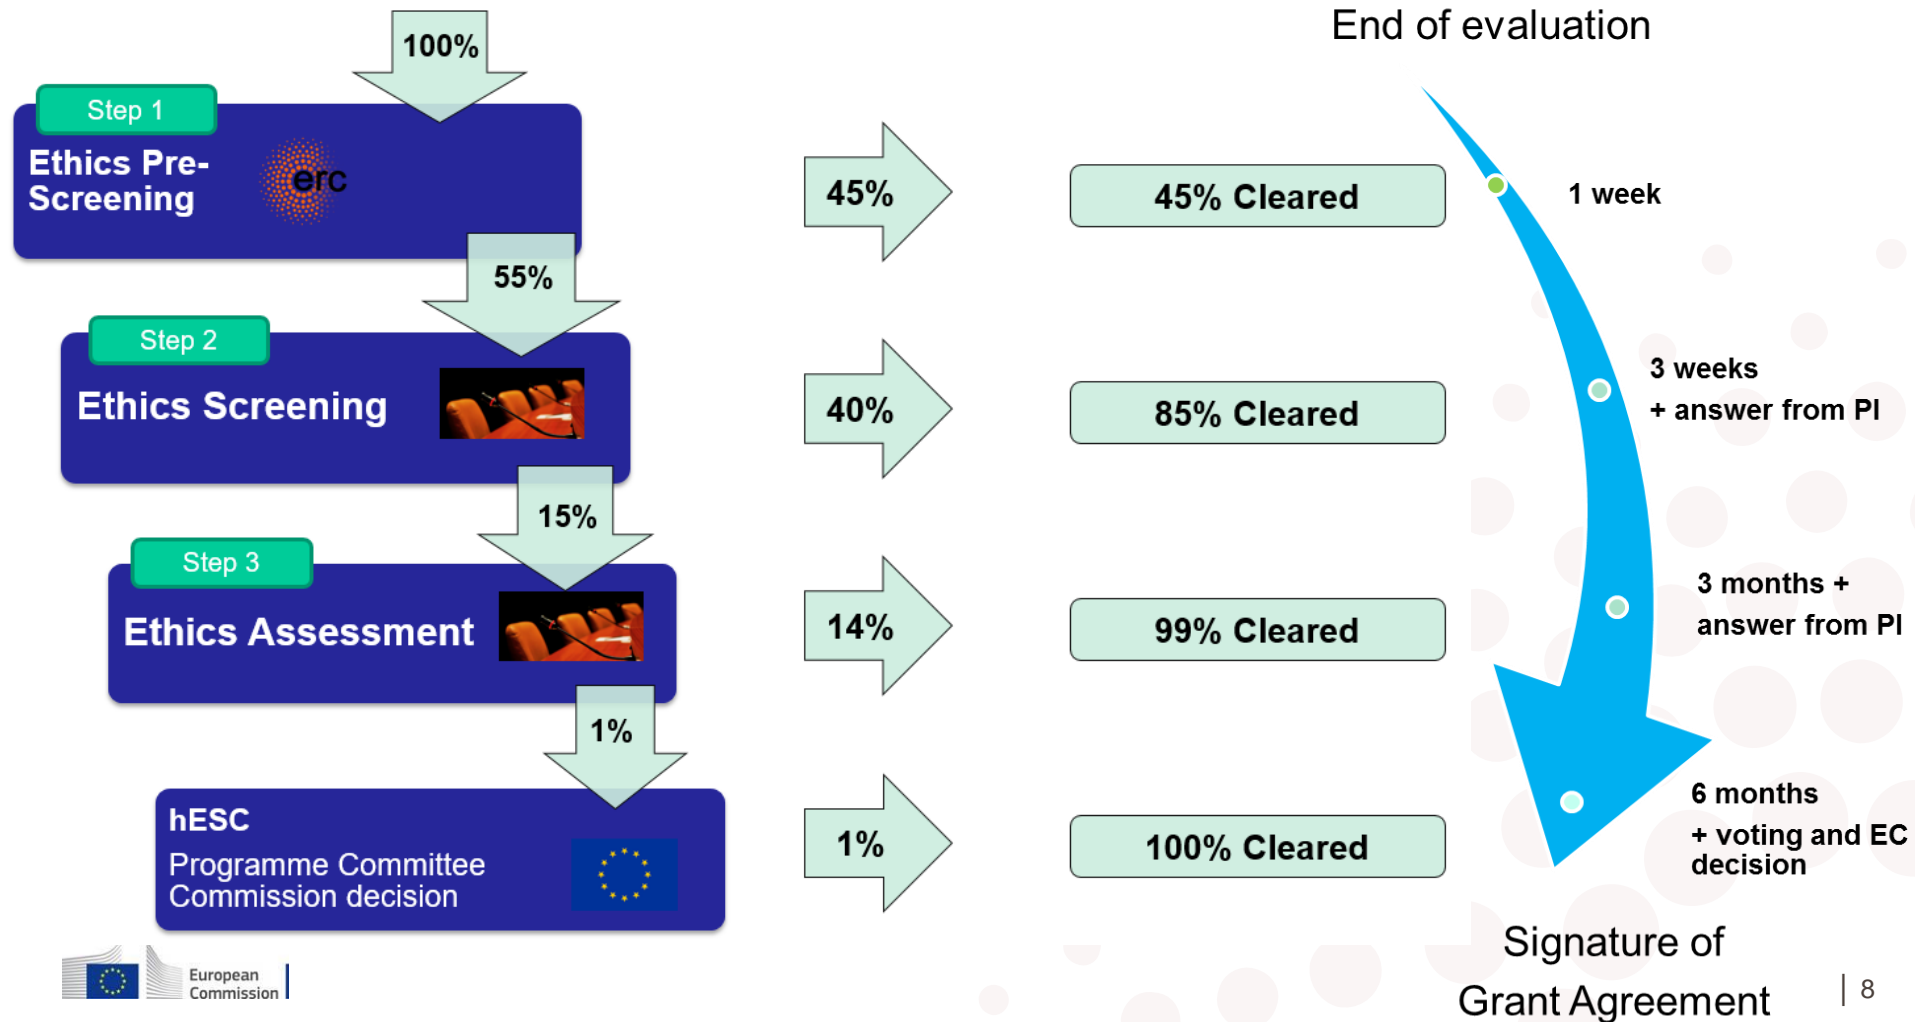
100%

Step 1

Ethics Pre-Screening

erc

55%

Step 2

Ethics Screening

15%

Step 3

Ethics Assessment

1%

hESC
Programme Committee
Commission decision

45%

40%

14%

1%

45% Cleared

85% Cleared

99% Cleared

100% Cleared

End of evaluation

1 week

3 weeks
+ answer from PI

3 months + answer from PI

6 months
+ voting and EC decision

Signature of Grant Agreement

European Commission

| 8